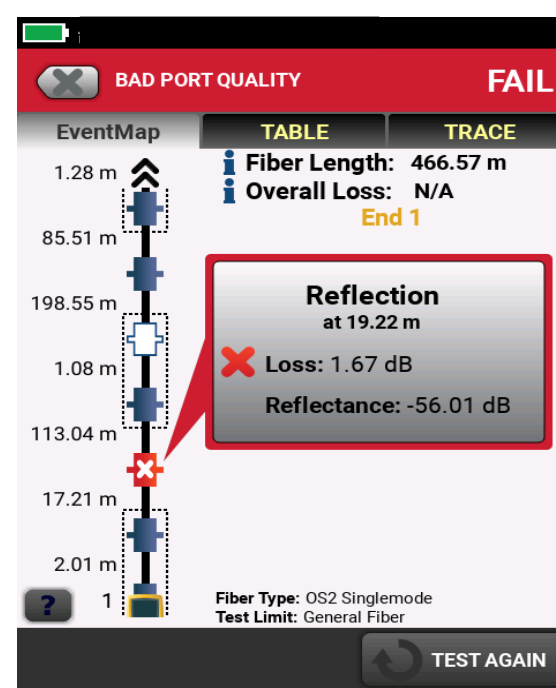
BAD PORT QUALITY
FAIL

EventMap
TABLE
TRACE

1.28 m
85.51 m
198.55 m
1.08 m
113.04 m
17.21 m
2.01 m
?
1

Fiber Length: 466.57 m
Overall Loss: N/A
End 1

Reflection
at 19.22 m
Loss: 1.67 dB
Reflectance: -56.01 dB

Fiber Type: OS2 Singlemode
Test Limit: General Fiber

TEST AGAIN